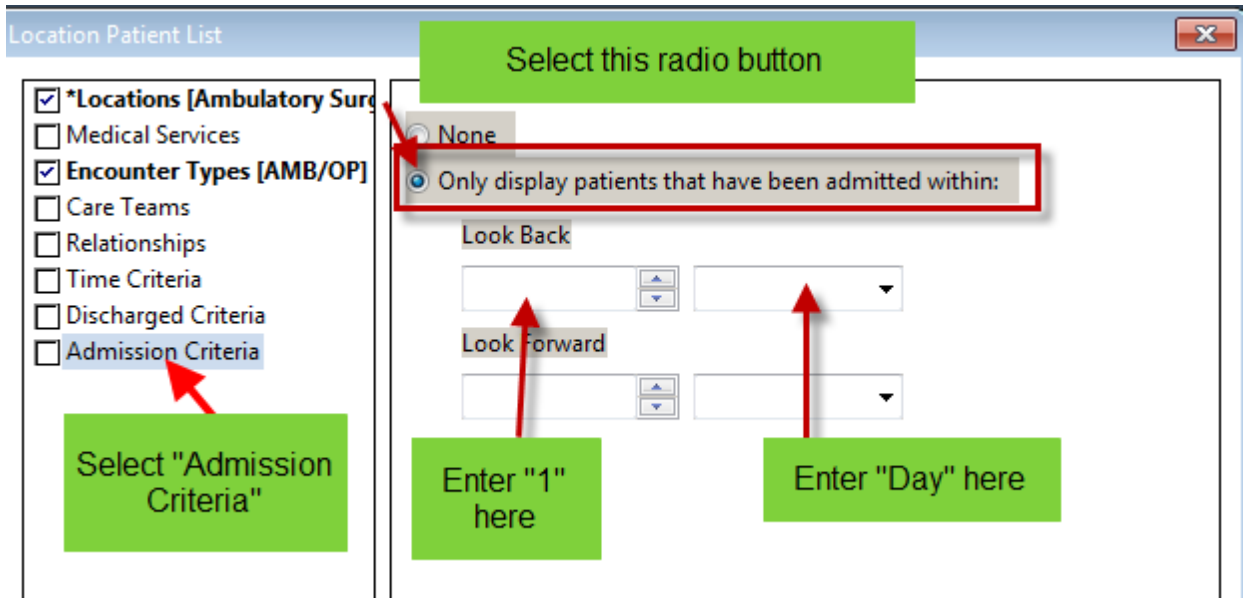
Location Patient List

*Locations [Ambulatory Surg
Medical Services
Encounter Types [AMB/OP]
Care Teams
Relationships
Time Criteria
Discharged Criteria
Admission Criteria

Select "Admission Criteria"

Select this radio button

None
Only display patients that have been admitted within:

Look Back

Look Forward

Enter "1" here

Enter "Day" here